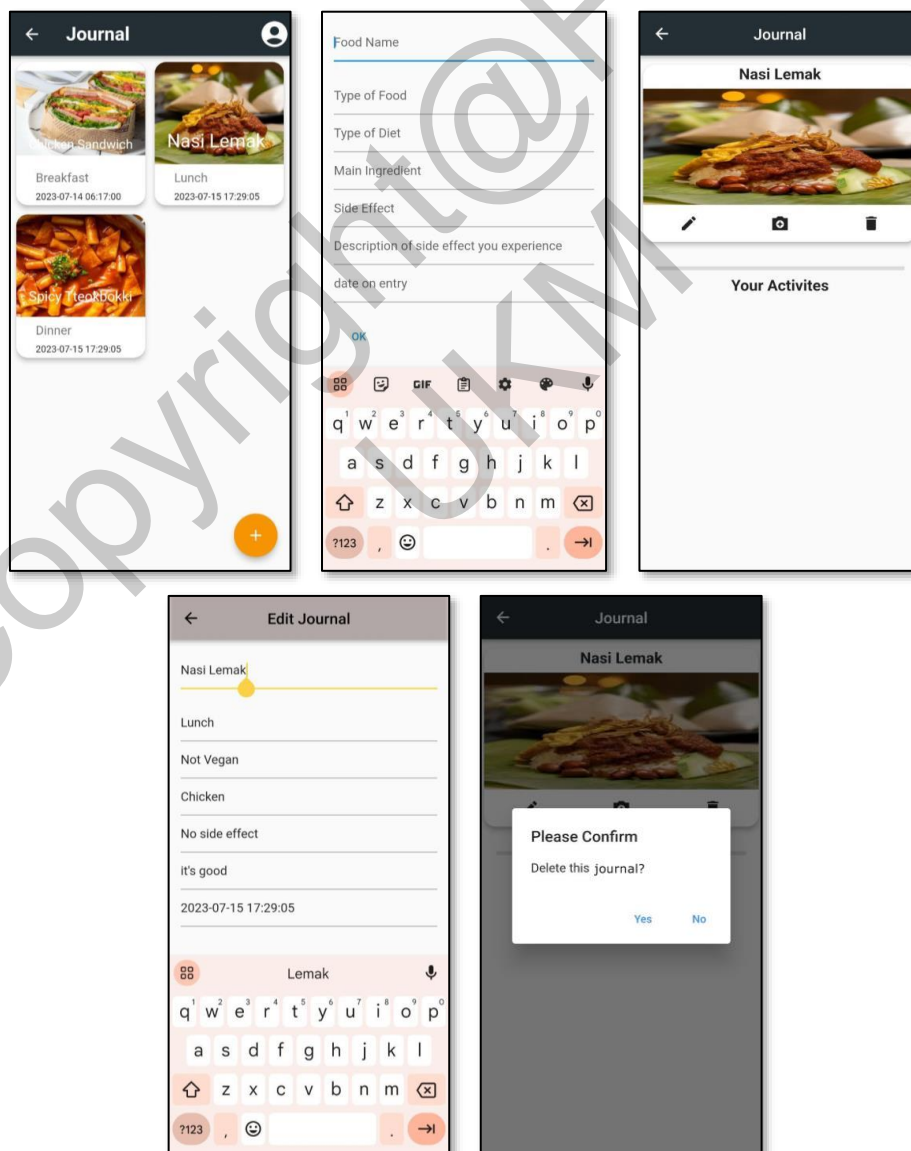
Journal

Chicken Sandwich
Breakfast
2023-07-14 06:17:00

Nasi Lemak
Lunch
2023-07-15 17:29:05

Spicy Tteokbokki
Dinner
2023-07-15 17:29:05

+

Food Name
Type of Food
Type of Diet
Main Ingredient
Side Effect
Description of side effect you experience
date on entry
OK

GIF

q w e r t y u i o p
a s d f g h j k l
z x c v b n m
?123 , .

Journal
Nasi Lemak
Your Activites

Edit Journal
Nasi Lemak
Lunch
Not Vegan
Chicken
No side effect
it's good
2023-07-15 17:29:05

Lemak
q w e r t y u i o p
a s d f g h j k l
z x c v b n m
?123 , .

Journal
Nasi Lemak
Please Confirm
Delete this journal?
Yes No

Copyright@FTSM UKM